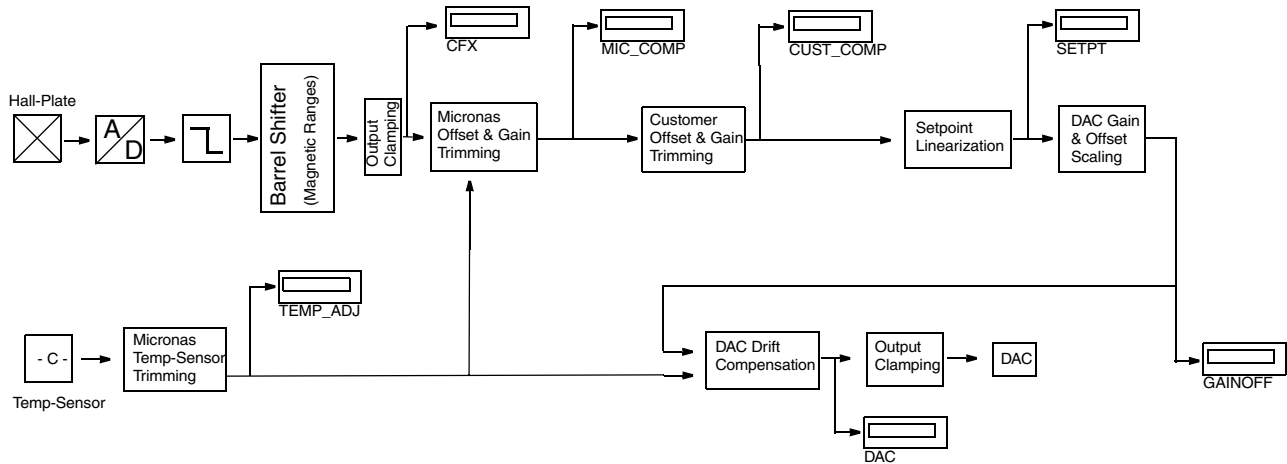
Hall-Plate

A
D

Barrel Shifter
(Magnetic Ranges)

Output Clamping

CFX

Micronas Offset & Gain Trimming

MIC_COMP

Customer Offset & Gain Trimming

CUST_COMP

Setpoint Linearization

SETPT

DAC Gain & Offset Scaling

- C -

Temp-Sensor

Micronas Temp-Sensor Trimming

TEMP_ADJ

DAC Drift Compensation

Output Clamping

DAC

DAC

GAINOFF